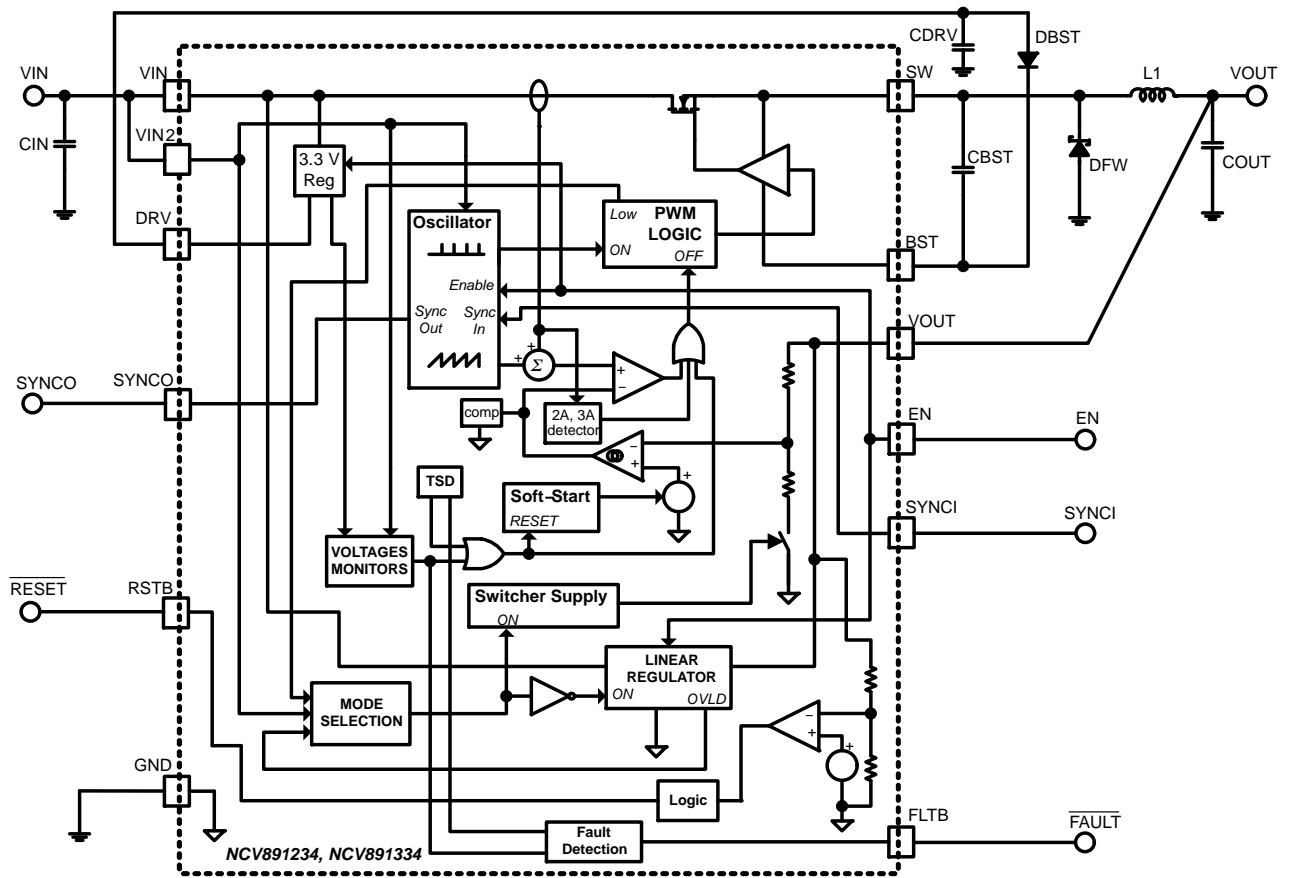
VIN
VIN
CIN
VIN2
3.3 V Reg
DRV
CDRV
DBST
SW
L1
VOUT
CBST
DFW
COUT
Oscillator
Low
PWM LOGIC
ON
OFF
BST
Enable
Sync Out
Sync In
VOUT
+
+
$\Sigma$
+
−
SYNCO
SYNCO
comp
2A, 3A detector
−
+
EN
EN
+
TSD
Soft-Start
RESET
SYNCI
SYNCI
VOLTAGES MONITORS
$\overline{RESET}$
RSTB
Switcher Supply
ON
LINEAR REGULATOR
ON
OVLD
MODE SELECTION
−
+
+
GND
Logic
Fault Detection
FLTB
$\overline{FAULT}$
NCV891234, NCV891334